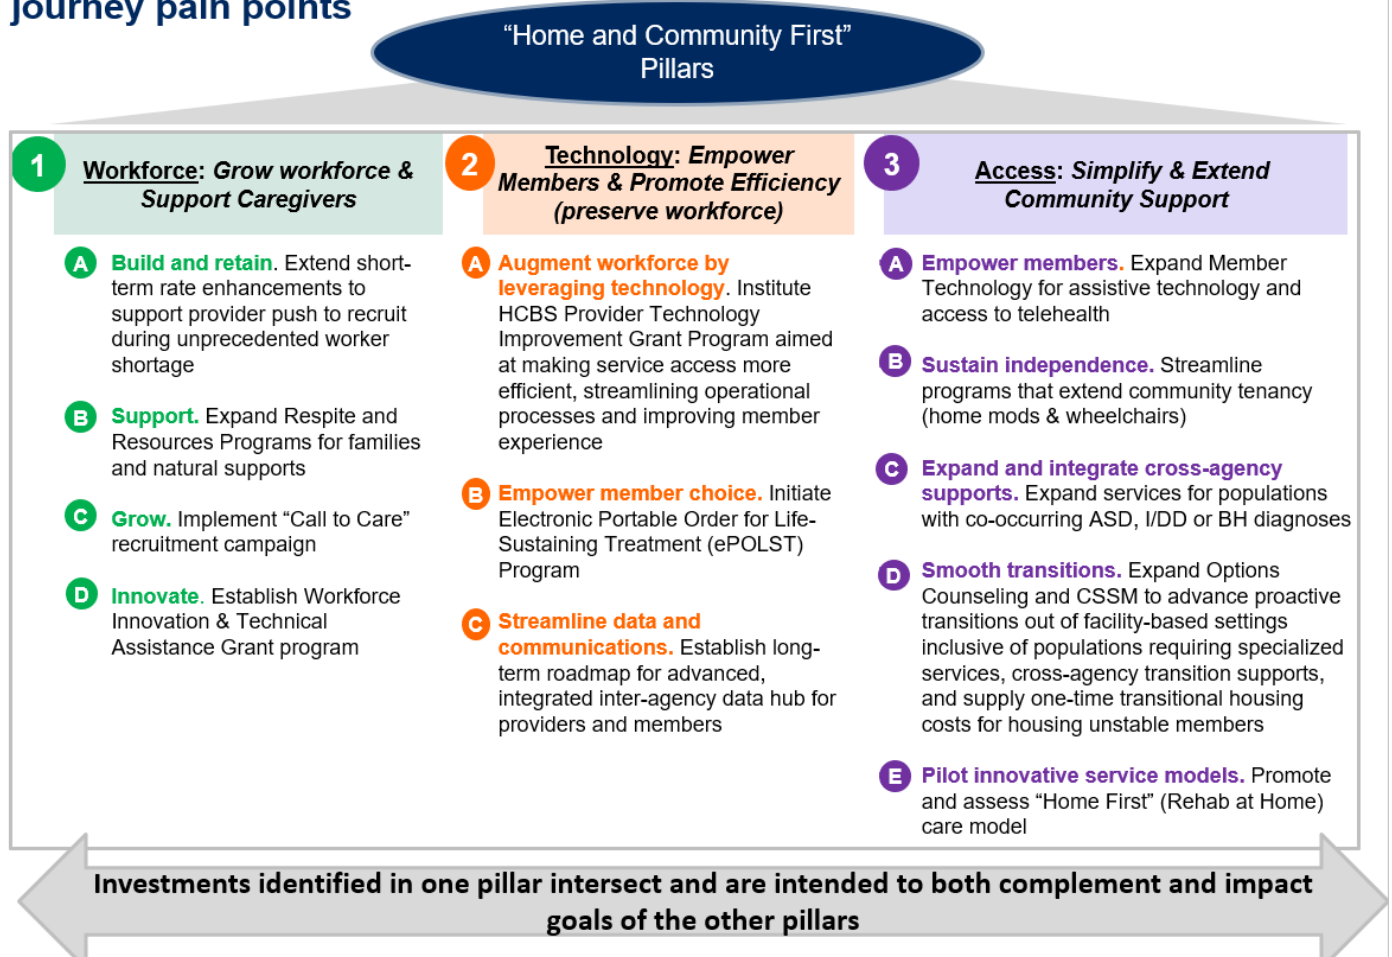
journey pain points

“Home and Community First” Pillars

1 Workforce: Grow workforce & Support Caregivers

A Build and retain. Extend short-term rate enhancements to support provider push to recruit during unprecedented worker shortage

B Support. Expand Respite and Resources Programs for families and natural supports

C Grow. Implement “Call to Care” recruitment campaign

D Innovate. Establish Workforce Innovation & Technical Assistance Grant program

2 Technology: Empower Members & Promote Efficiency (preserve workforce)

A Augment workforce by leveraging technology. Institute HCBS Provider Technology Improvement Grant Program aimed at making service access more efficient, streamlining operational processes and improving member experience

B Empower member choice. Initiate Electronic Portable Order for Life-Sustaining Treatment (ePOLST) Program

C Streamline data and communications. Establish long-term roadmap for advanced, integrated inter-agency data hub for providers and members

3 Access: Simplify & Extend Community Support

A Empower members. Expand Member Technology for assistive technology and access to telehealth

B Sustain independence. Streamline programs that extend community tenancy (home mods & wheelchairs)

C Expand and integrate cross-agency supports. Expand services for populations with co-occurring ASD, I/DD or BH diagnoses

D Smooth transitions. Expand Options Counseling and CSSM to advance proactive transitions out of facility-based settings inclusive of populations requiring specialized services, cross-agency transition supports, and supply one-time transitional housing costs for housing unstable members

E Pilot innovative service models. Promote and assess “Home First” (Rehab at Home) care model

Investments identified in one pillar intersect and are intended to both complement and impact goals of the other pillars